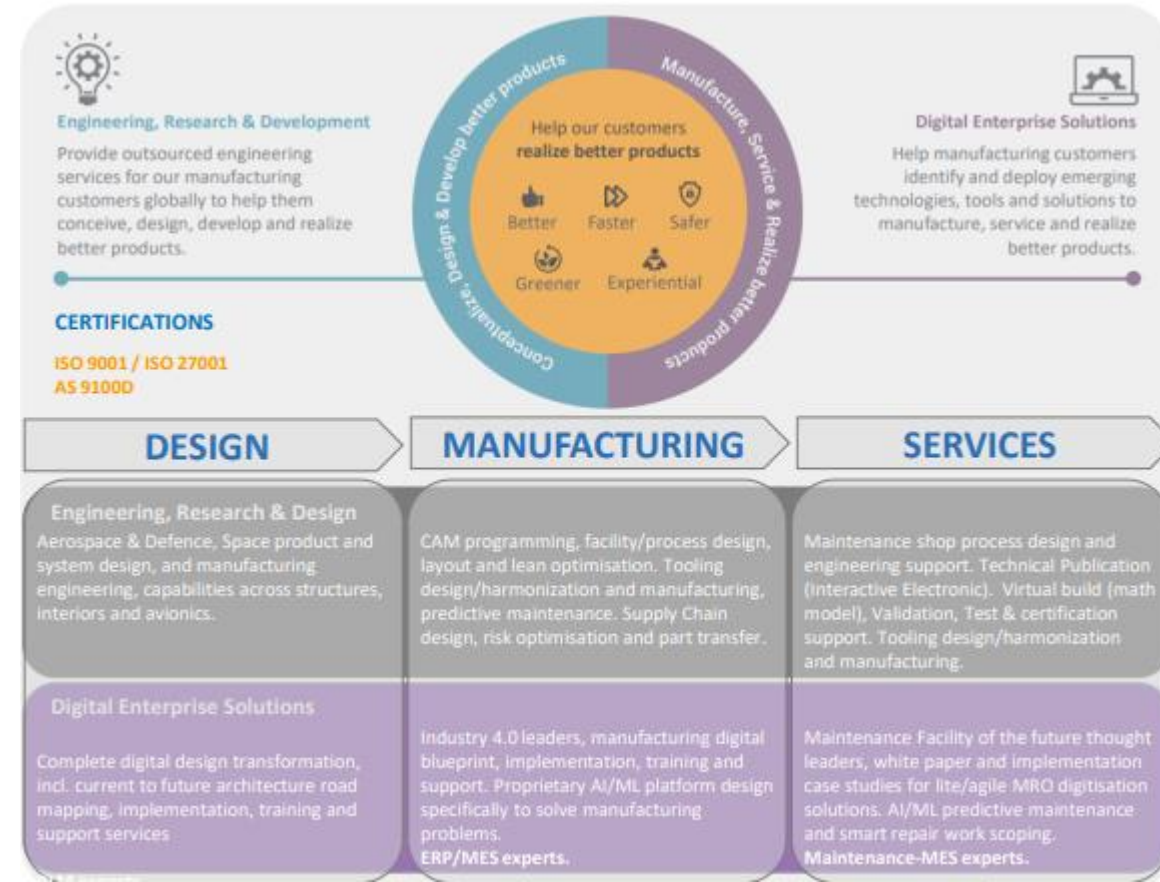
Engineering, Research & Development

Provide outsourced engineering services for our manufacturing customers globally to help them conceive, design, develop and realize better products.

Conceptualize, Design & Develop better products

Manufacture, Service & Realize better products

Help our customers realize better products

Better Faster Safer

Greener Experiential

Digital Enterprise Solutions

Help manufacturing customers identify and deploy emerging technologies, tools and solutions to manufacture, service and realize better products.

CERTIFICATIONS

ISO 9001 / ISO 27001
AS 9100D

DESIGN

MANUFACTURING

SERVICES

Engineering, Research & Design

Aerospace & Defence, Space product and system design, and manufacturing engineering, capabilities across structures, interiors and avionics.

CAM programming, facility/process design, layout and lean optimisation. Tooling design/harmonization and manufacturing, predictive maintenance. Supply Chain design, risk optimisation and part transfer.

Maintenance shop process design and engineering support. Technical Publication (Interactive Electronic). Virtual build (math model), Validation, Test & certification support. Tooling design/harmonization and manufacturing.

Digital Enterprise Solutions

Complete digital design transformation, incl. current to future architecture road mapping, implementation, training and support services

Industry 4.0 leaders, manufacturing digital blueprint, implementation, training and support. Proprietary AI/ML platform design specifically to solve manufacturing problems.
ERP/MES experts.

Maintenance Facility of the future thought leaders, white paper and implementation case studies for lite/agile MRO digitisation solutions. AI/ML predictive maintenance and smart repair work scoping.
Maintenance-MES experts.